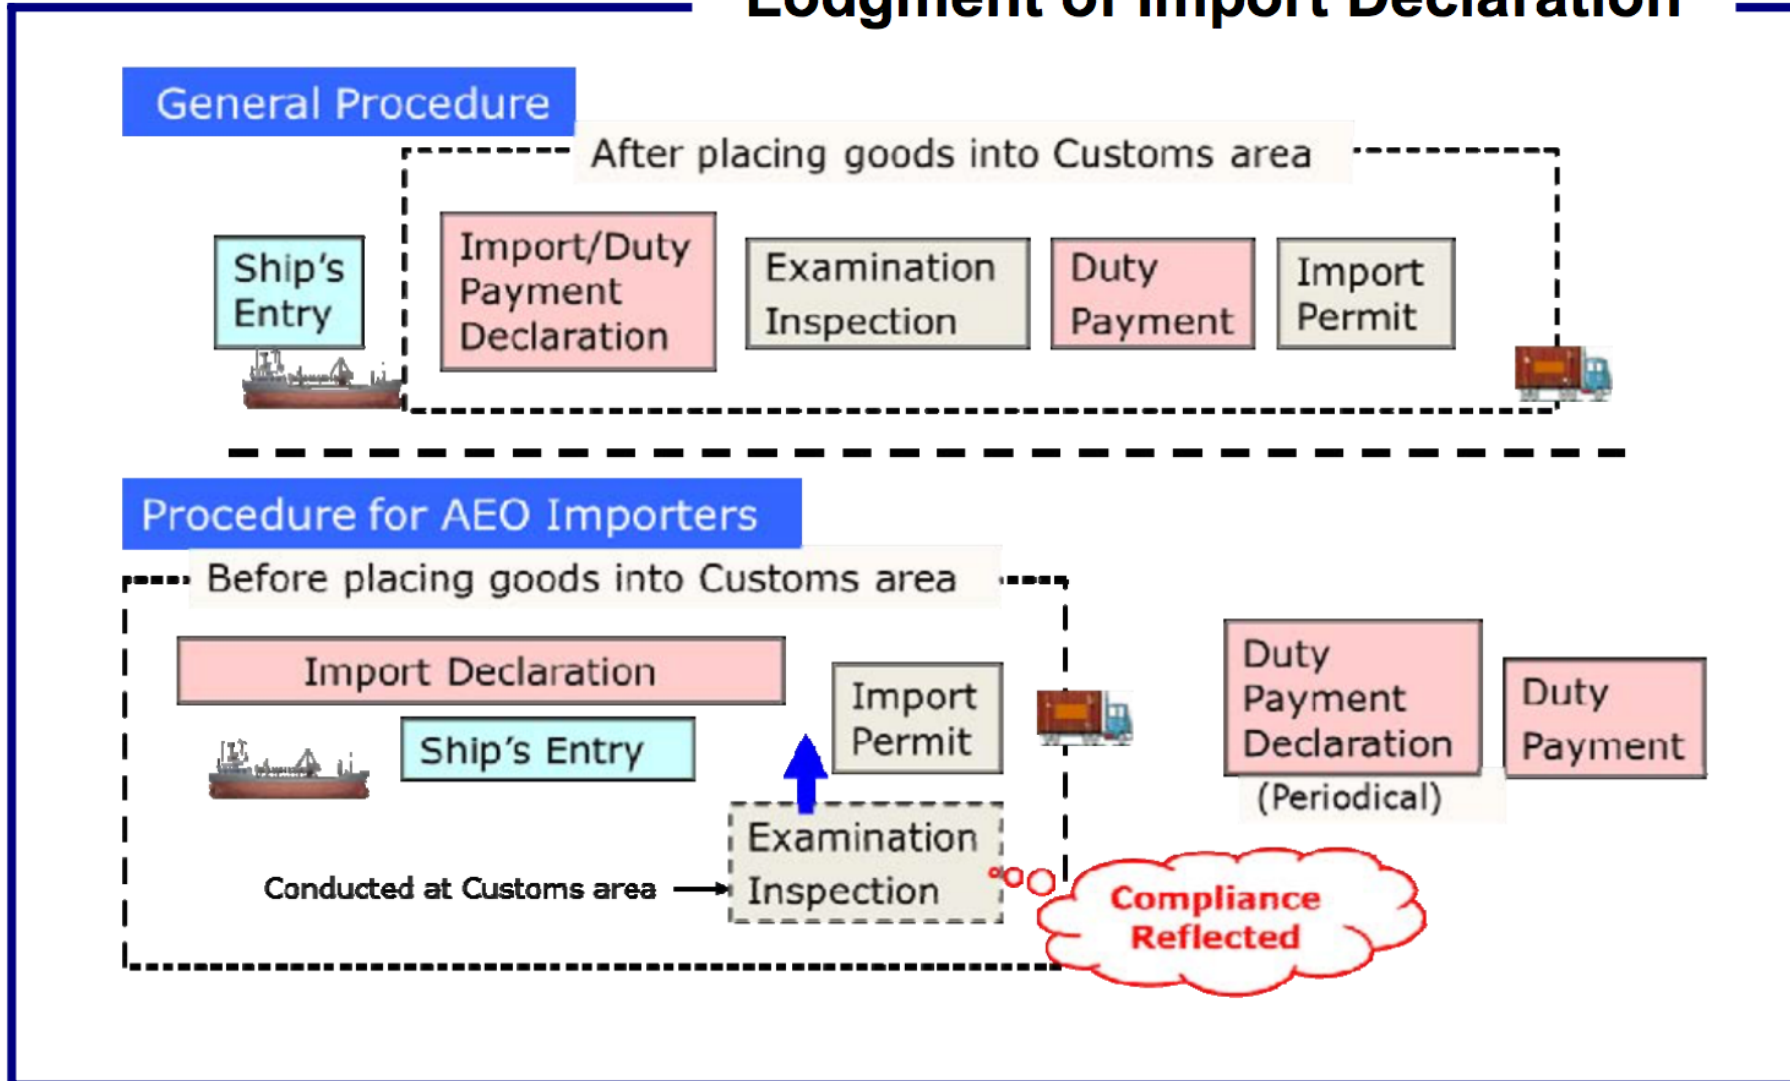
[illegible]

General Procedure

After placing goods into Customs area

Ship's Entry

Import/Duty Payment Declaration

Examination Inspection

Duty Payment

Import Permit

Procedure for AEO Importers

Before placing goods into Customs area

Import Declaration

Ship's Entry

Import Permit

Examination Inspection

Conducted at Customs area

Duty Payment Declaration

(Periodical)

Duty Payment

Compliance Reflected